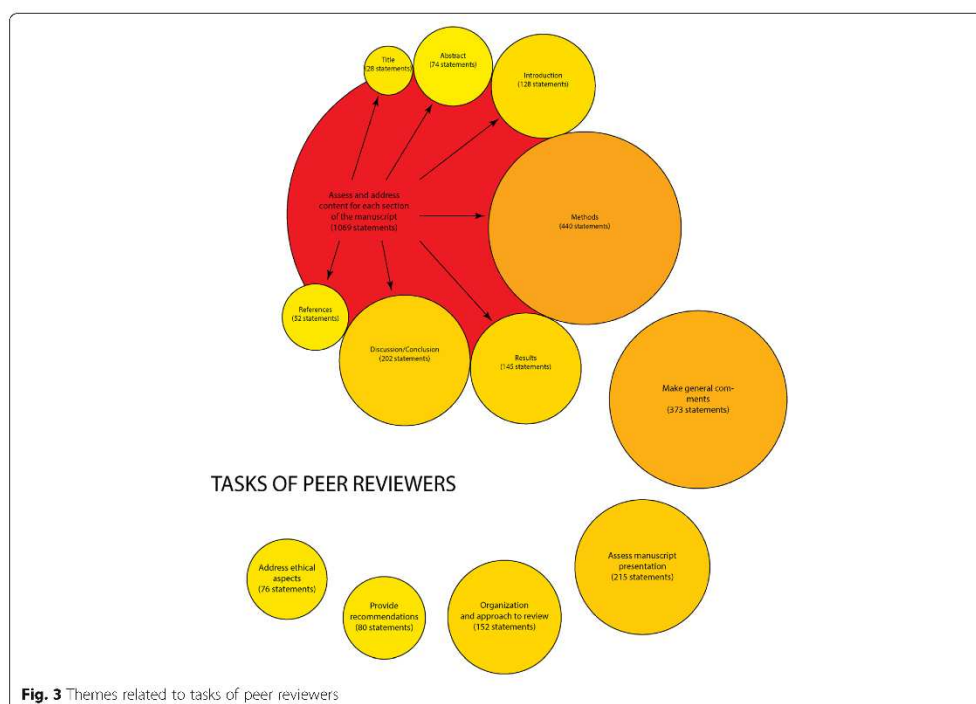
Title
(28 statements)

Abstract
(74 statements)

Introduction
(128 statements)

Assess and address content for each section of the manuscript
(1069 statements)

Methods
(440 statements)

References
(52 statements)

Discussion/Conclusion
(202 statements)

Results
(145 statements)

Make general comments
(373 statements)

TASKS OF PEER REVIEWERS

Assess manuscript presentation
(215 statements)

Address ethical aspects
(76 statements)

Provide recommendations
(80 statements)

Organization and approach to review
(152 statements)

**Fig. 3** Themes related to tasks of peer reviewers